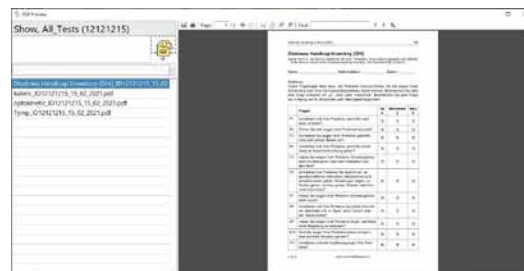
PDF Preview

Show, All_Tests (12121215)

Dizziness Handicap Inventory (DHI)_ID12121215_15_02
kalorc_ID12121215_15_02_2021.pdf
optokinetic_ID12121215_15_02_2021.pdf
Tymp_ID12121215_15_02_2021.pdf

Page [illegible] Find

Dizziness Handicap Inventory (DHI)

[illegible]